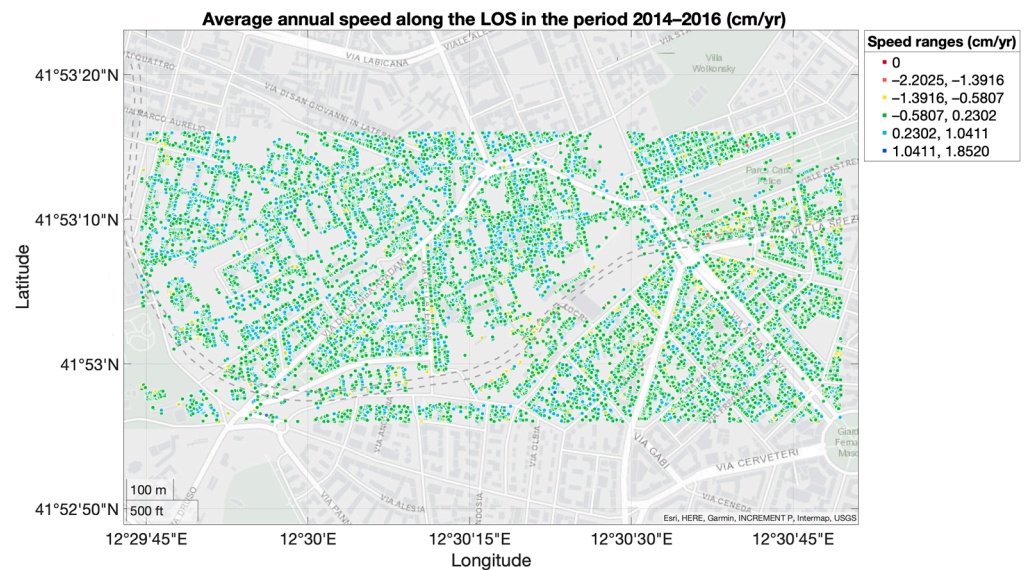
Average annual speed along the LOS in the period 2014–2016 (cm/yr)

Speed ranges (cm/yr)
0
−2.2025, −1.3916
−1.3916, −0.5807
−0.5807, 0.2302
0.2302, 1.0411
1.0411, 1.8520

41°53'20"N
41°53'10"N
41°53'N
41°52'50"N
Latitude

12°29'45"E
12°30'E
12°30'15"E
12°30'30"E
12°30'45"E
Longitude

VIA LABICANA
VIALE
Villa Wolkonsky
VIA DI SAN GIOVANNI IN LATERANO
Parco Carlo
VIA GABI
VIA CERVETERI
VIA ALESIA
VIA CENEDA
VIA CILIA

100 m
500 ft
Esri, HERE, Garmin, INCREMENT P, Intermap, USGS